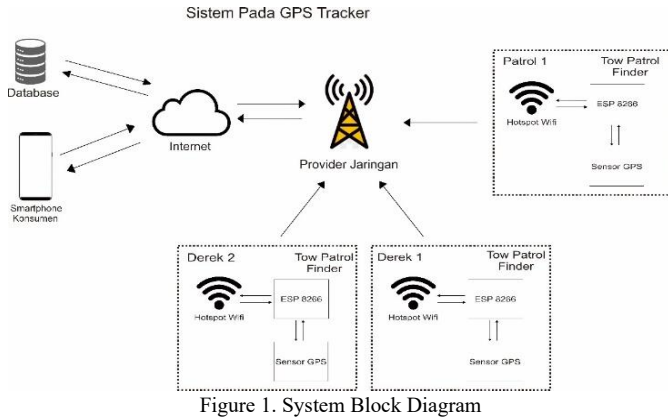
Sistem Pada GPS Tracker

Database

Smartphone Konsumen

Internet

Provider Jaringan

Patrol 1

Tow Patrol Finder

Hotspot Wifi

ESP 8266

Sensor GPS

Derek 2

Tow Patrol Finder

Hotspot Wifi

ESP 8266

Sensor GPS

Derek 1

Tow Patrol Finder

Hotspot Wifi

ESP 8266

Sensor GPS

Figure 1. System Block Diagram